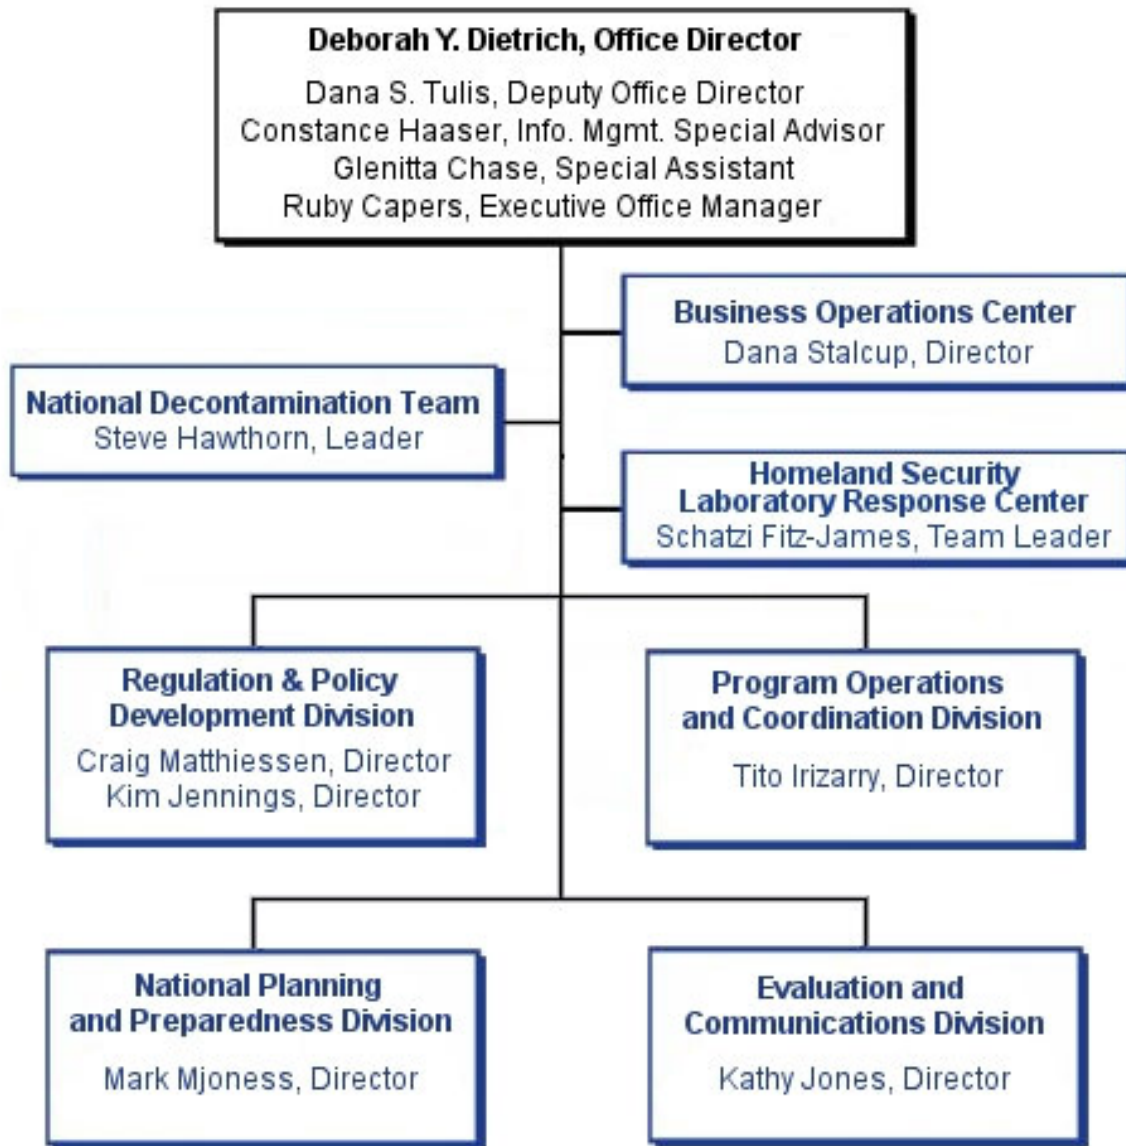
Deborah Y. Dietrich, Office Director
Dana S. Tulis, Deputy Office Director
Constance Haaser, Info. Mgmt. Special Advisor
Glenitta Chase, Special Assistant
Ruby Capers, Executive Office Manager

Business Operations Center
Dana Stalcup, Director

National Decontamination Team
Steve Hawthorn, Leader

Homeland Security Laboratory Response Center
Schatzi Fitz-James, Team Leader

Regulation & Policy Development Division
Craig Matthiessen, Director
Kim Jennings, Director

Program Operations and Coordination Division
Tito Irizarry, Director

National Planning and Preparedness Division
Mark Mjoness, Director

Evaluation and Communications Division
Kathy Jones, Director